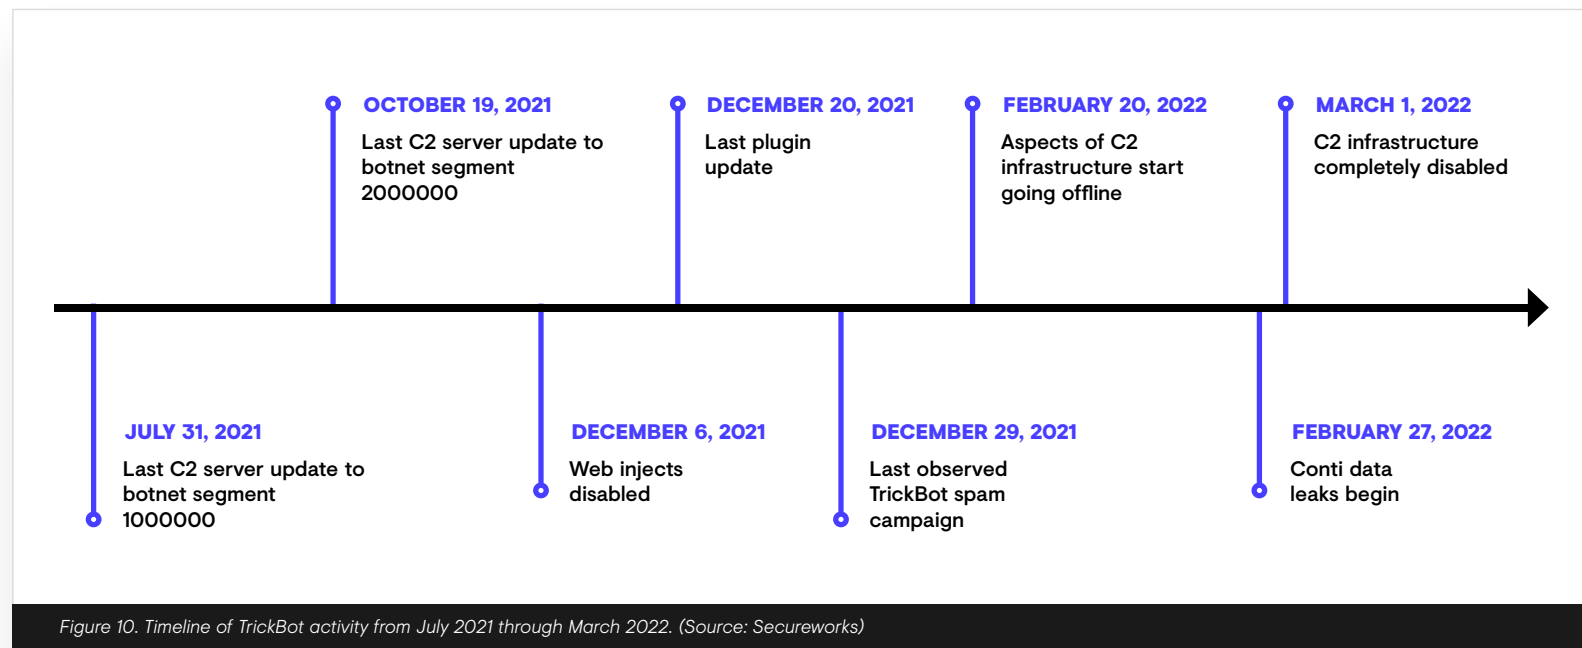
JULY 31, 2021
Last C2 server update to botnet segment 1000000

OCTOBER 19, 2021
Last C2 server update to botnet segment 2000000

DECEMBER 6, 2021
Web injects disabled

DECEMBER 20, 2021
Last plugin update

DECEMBER 29, 2021
Last observed TrickBot spam campaign

FEBRUARY 20, 2022
Aspects of C2 infrastructure start going offline

FEBRUARY 27, 2022
Conti data leaks begin

MARCH 1, 2022
C2 infrastructure completely disabled

Figure 10. Timeline of TrickBot activity from July 2021 through March 2022. (Source: Secureworks)